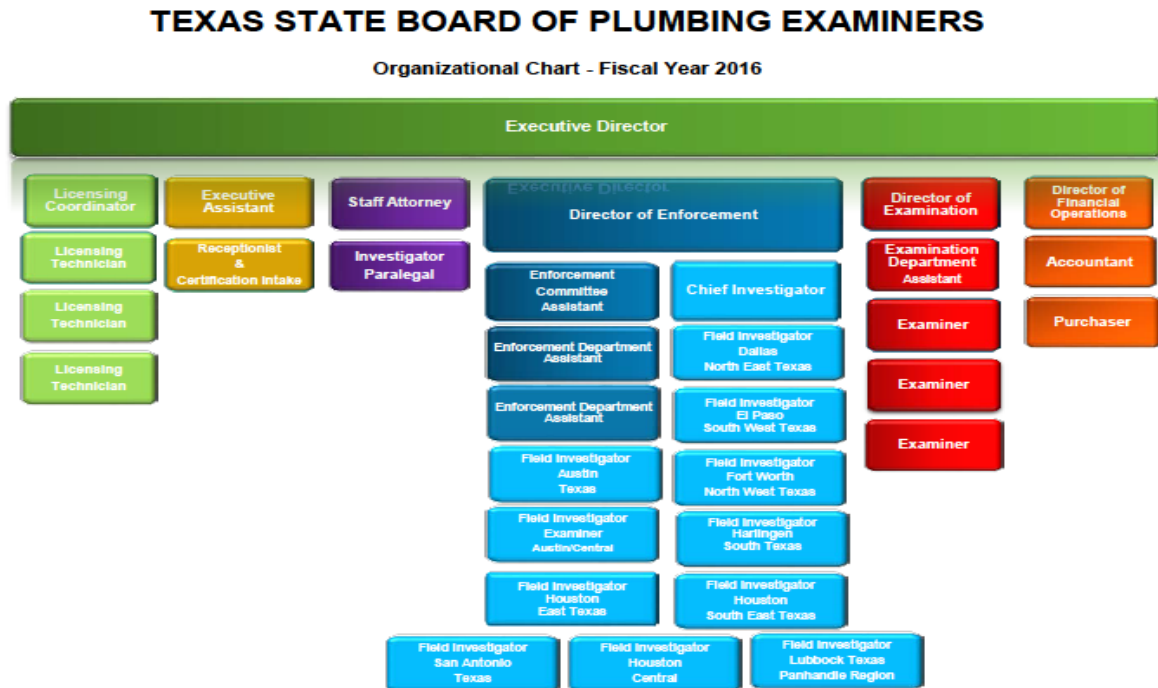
TEXAS STATE BOARD OF PLUMBING EXAMINERS

Organizational Chart - Fiscal Year 2016

Executive Director

Licensing Coordinator

Licensing Technician

Licensing Technician

Licensing Technician

Executive Assistant

Receptionist & Certification Intake

Staff Attorney

Investigator Paralegal

Director of Enforcement

Enforcement Committee Assistant

Enforcement Department Assistant

Enforcement Department Assistant

Field Investigator Austin Texas

Field Investigator Examiner Austin/Central

Field Investigator Houston East Texas

Chief Investigator

Field Investigator Dallas North East Texas

Field Investigator El Paso South West Texas

Field Investigator Fort Worth North West Texas

Field Investigator Harlingen South Texas

Field Investigator Houston South East Texas

Field Investigator San Antonio Texas

Field Investigator Houston Central

Field Investigator Lubbock Texas Panhandle Region

Director of Examination

Examination Department Assistant

Examiner

Examiner

Examiner

Director of Financial Operations

Accountant

Purchaser